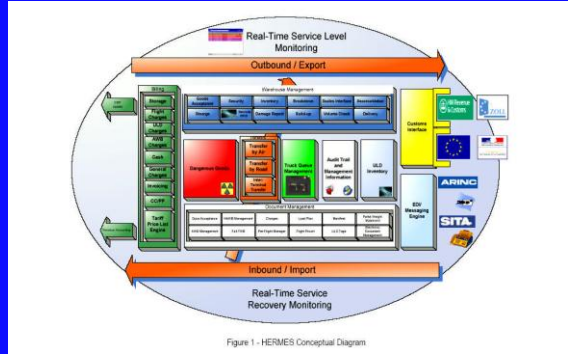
Real-Time Service Level Monitoring

Outbound / Export

Warehouse Management

Billing

Storage

Freight Charges

Handling Charges

AWB Charges

Cash

General Charges

Invoicing

CC/PP

Tariff Price List Engine

Dangerous Goods

Transfer by Air

Transfer by Road

Track Status Management

Audit Trail and Management Information

ULD Inventory

Document Management

Customs Interface

EDI Messaging Engine

ARINC

SITA

Inbound / Import

Real-Time Service Recovery Monitoring

Figure 1 - HERMES Conceptual Diagram